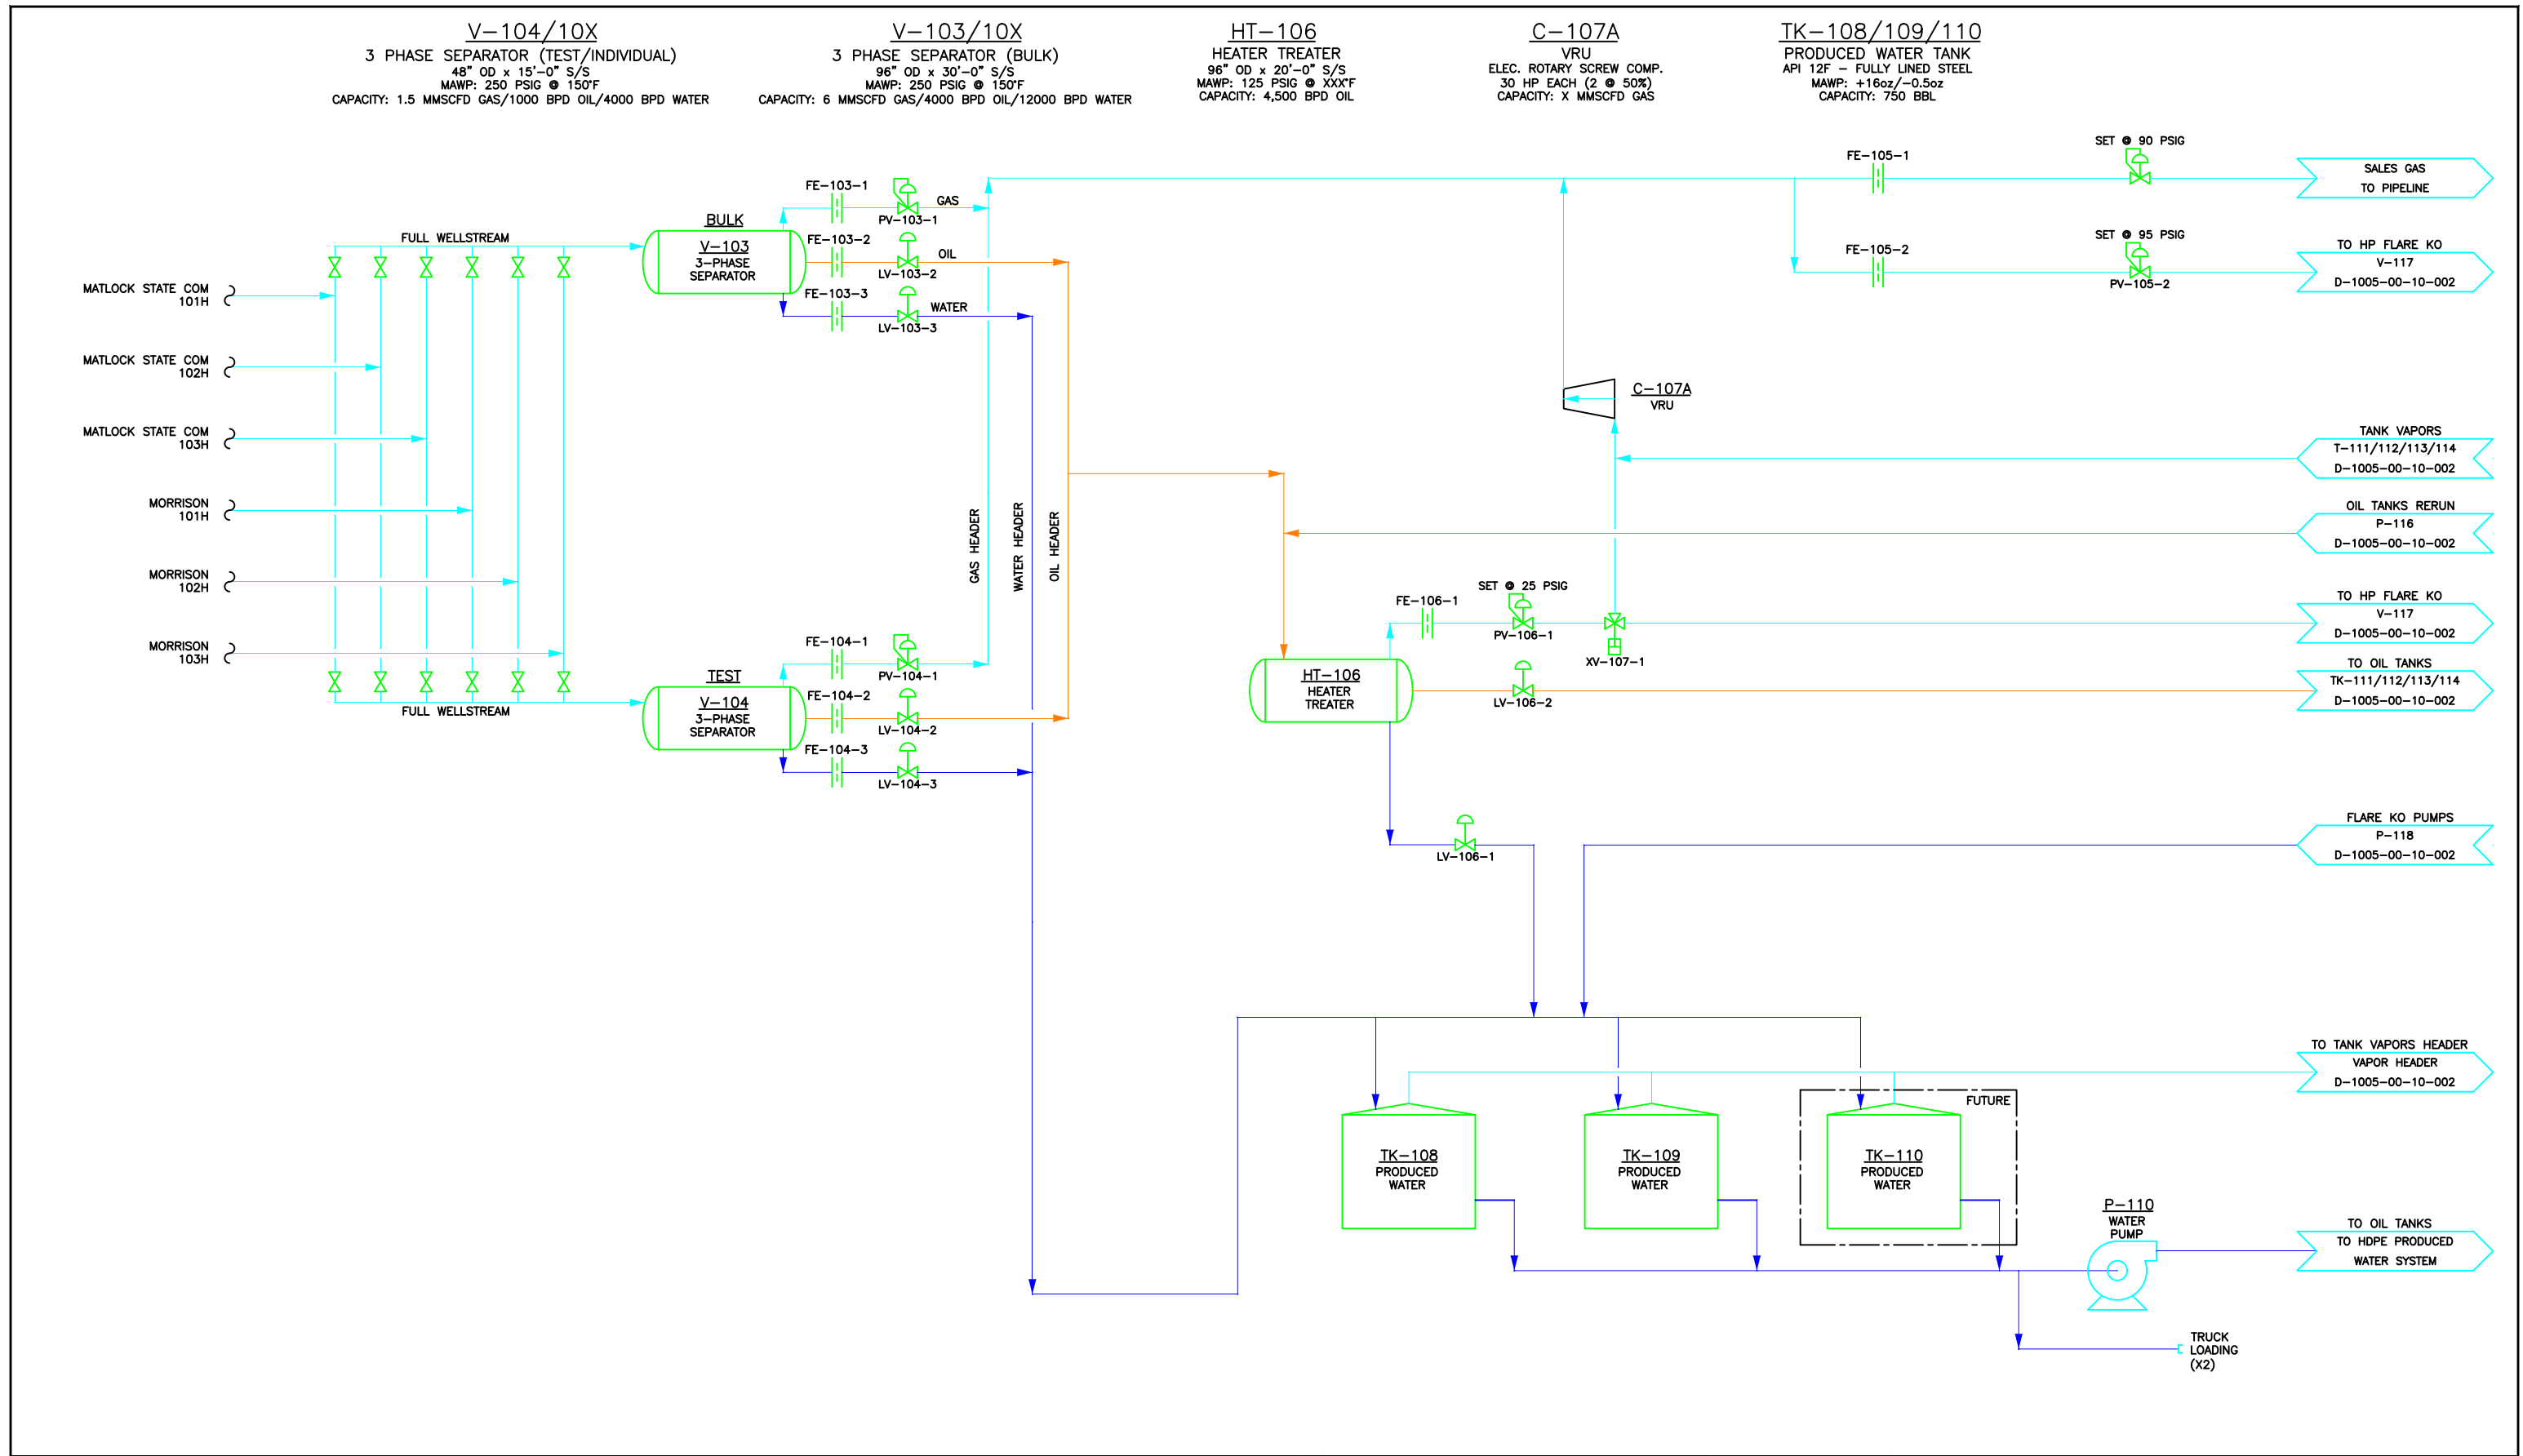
V–104/10X
3 PHASE SEPARATOR (TEST/INDIVIDUAL)
48" OD x 15'–0" S/S
MAWP: 250 PSIG @ 150°F
CAPACITY: 1.5 MMSCFD GAS/1000 BPD OIL/4000 BPD WATER

V–103/10X
3 PHASE SEPARATOR (BULK)
96" OD x 30'–0" S/S
MAWP: 250 PSIG @ 150°F
CAPACITY: 6 MMSCFD GAS/4000 BPD OIL/12000 BPD WATER

HT–106
HEATER TREATER
96" OD x 20'–0" S/S
MAWP: 125 PSIG @ XXX°F
CAPACITY: 4,500 BPD OIL

C–107A
VRU
ELEC. ROTARY SCREW COMP.
30 HP EACH (2 @ 50%)
CAPACITY: X MMSCFD GAS

TK–108/109/110
PRODUCED WATER TANK
API 12F – FULLY LINED STEEL
MAWP: +16oz/–0.5oz
CAPACITY: 750 BBL

FE–103–1
PV–103–1
GAS
BULK
V–103
3–PHASE SEPARATOR
FE–103–2
LV–103–2
OIL
FE–103–3
LV–103–3
WATER
FULL WELLSTREAM

MATLOCK STATE COM 101H
MATLOCK STATE COM 102H
MATLOCK STATE COM 103H
MORRISON 101H
MORRISON 102H
MORRISON 103H

GAS HEADER
WATER HEADER
OIL HEADER

FE–104–1
PV–104–1
TEST
V–104
3–PHASE SEPARATOR
FE–104–2
LV–104–2
FE–104–3
LV–104–3
FULL WELLSTREAM

FE–105–1
SET @ 90 PSIG
SALES GAS TO PIPELINE
FE–105–2
SET @ 95 PSIG
PV–105–2
TO HP FLARE KO V–117 D–1005–00–10–002

C–107A
VRU

TANK VAPORS T–111/112/113/114 D–1005–00–10–002
OIL TANKS RERUN P–116 D–1005–00–10–002

FE–106–1
SET @ 25 PSIG
PV–106–1
XV–107–1
TO HP FLARE KO V–117 D–1005–00–10–002
HT–106
HEATER TREATER
LV–106–2
TO OIL TANKS TK–111/112/113/114 D–1005–00–10–002

LV–106–1
FLARE KO PUMPS P–118 D–1005–00–10–002

TO TANK VAPORS HEADER VAPOR HEADER D–1005–00–10–002
FUTURE
TK–108
PRODUCED WATER
TK–109
PRODUCED WATER
TK–110
PRODUCED WATER

P–110
WATER PUMP
TO OIL TANKS TO HDPE PRODUCED WATER SYSTEM
TRUCK LOADING (X2)